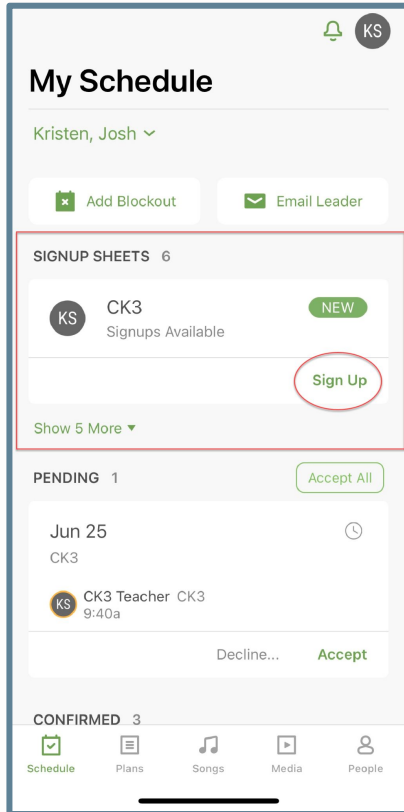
KS

My Schedule

Kristen, Josh

Add Blockout

Email Leader

SIGNUP SHEETS 6

KS CK3
Signups Available

NEW

Sign Up

Show 5 More

PENDING 1

Accept All

Jun 25
CK3

KS CK3 Teacher CK3
9:40a

Decline...

Accept

CONFIRMED 3

Schedule Plans Songs Media People